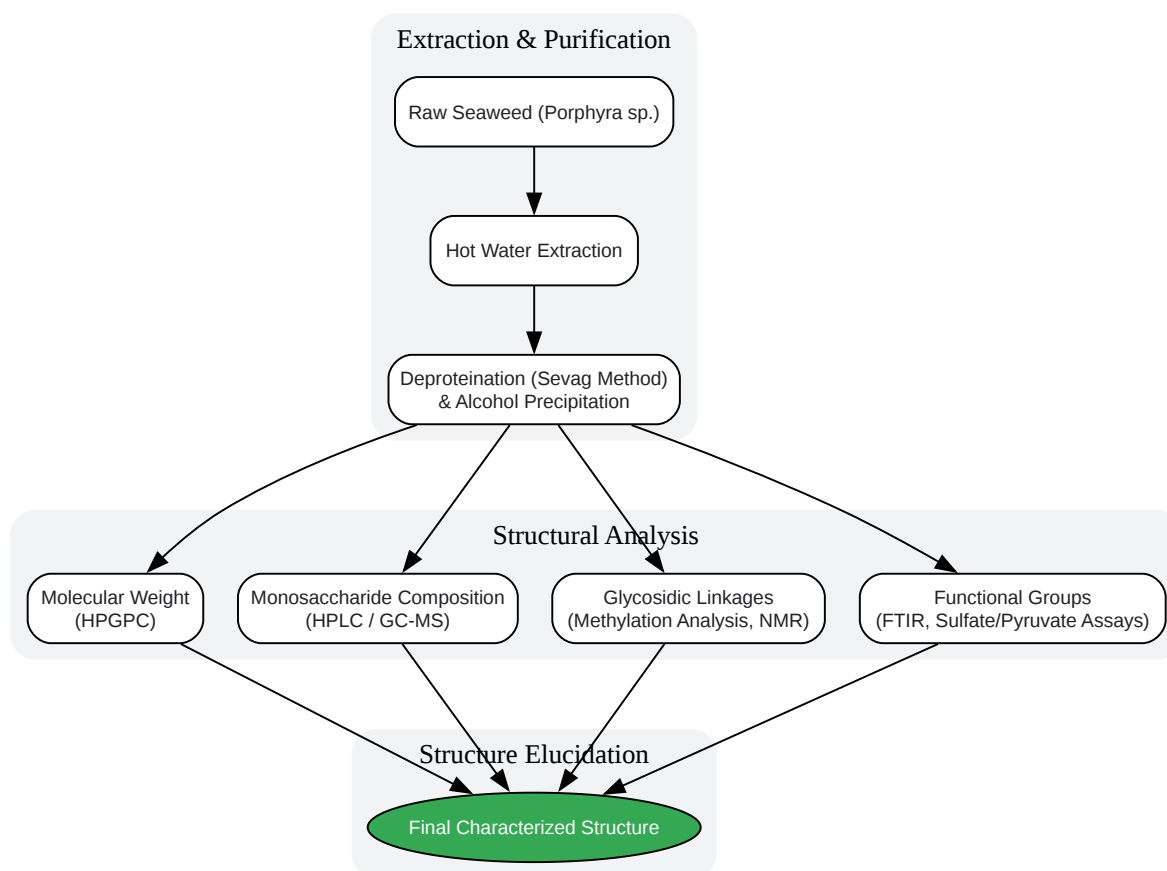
Extraction & Purification

Raw Seaweed (Porphyra sp.)

Hot Water Extraction

Deproteination (Sevag Method) & Alcohol Precipitation

Structural Analysis

Molecular Weight (HPGPC)

Monosaccharide Composition (HPLC / GC-MS)

Glycosidic Linkages (Methylation Analysis, NMR)

Functional Groups (FTIR, Sulfate/Pyruvate Assays)

Structure Elucidation

Final Characterized Structure